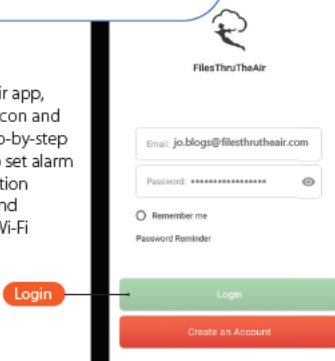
ir app,
con and
o-by-step
o set alarm
tion
nd
Vi-Fi

Login

FilesThruTheAir

Email: jo.blogs@filesthrutheair.com

Password: ••••••••••••••••••

Remember me

Password Reminder

Login

Create an Account